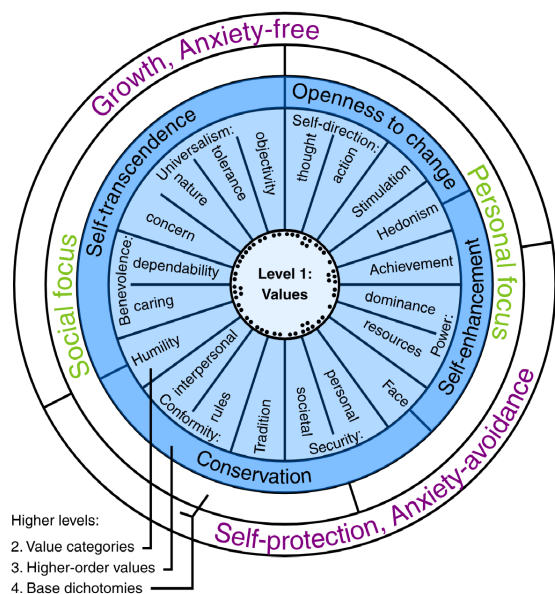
Growth, Anxiety-free

Openness to change

Self-transcendence

Personal focus

Social focus

Self-enhancement

Conservation

Self-protection, Anxiety-avoidance

Self-direction:
thought
action
Stimulation
Hedonism
Achievement
Power:
dominance
resources
Face
Security:
personal
societal
Tradition
Conformity:
rules
interpersonal
Humility
Benevolence:
caring
dependability
concern
Universalism:
nature
tolerance
objectivity

Level 1:
Values

Higher levels:
2. Value categories
3. Higher-order values
4. Base dichotomies